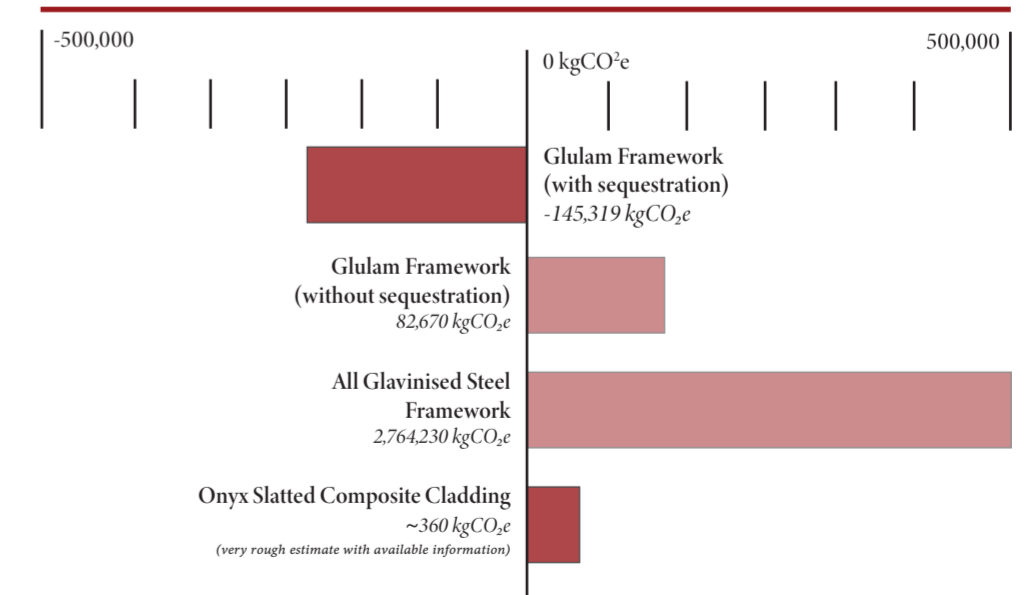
-500,000

0 kgCO$^2$e

500,000

Glulam Framework
(with sequestration)
-145,319 kgCO$_2$e

Glulam Framework
(without sequestration)
82,670 kgCO$_2$e

All Glavinised Steel
Framework
2,764,230 kgCO$_2$e

Onyx Slatted Composite Cladding
~360 kgCO$_2$e
(very rough estimate with available information)